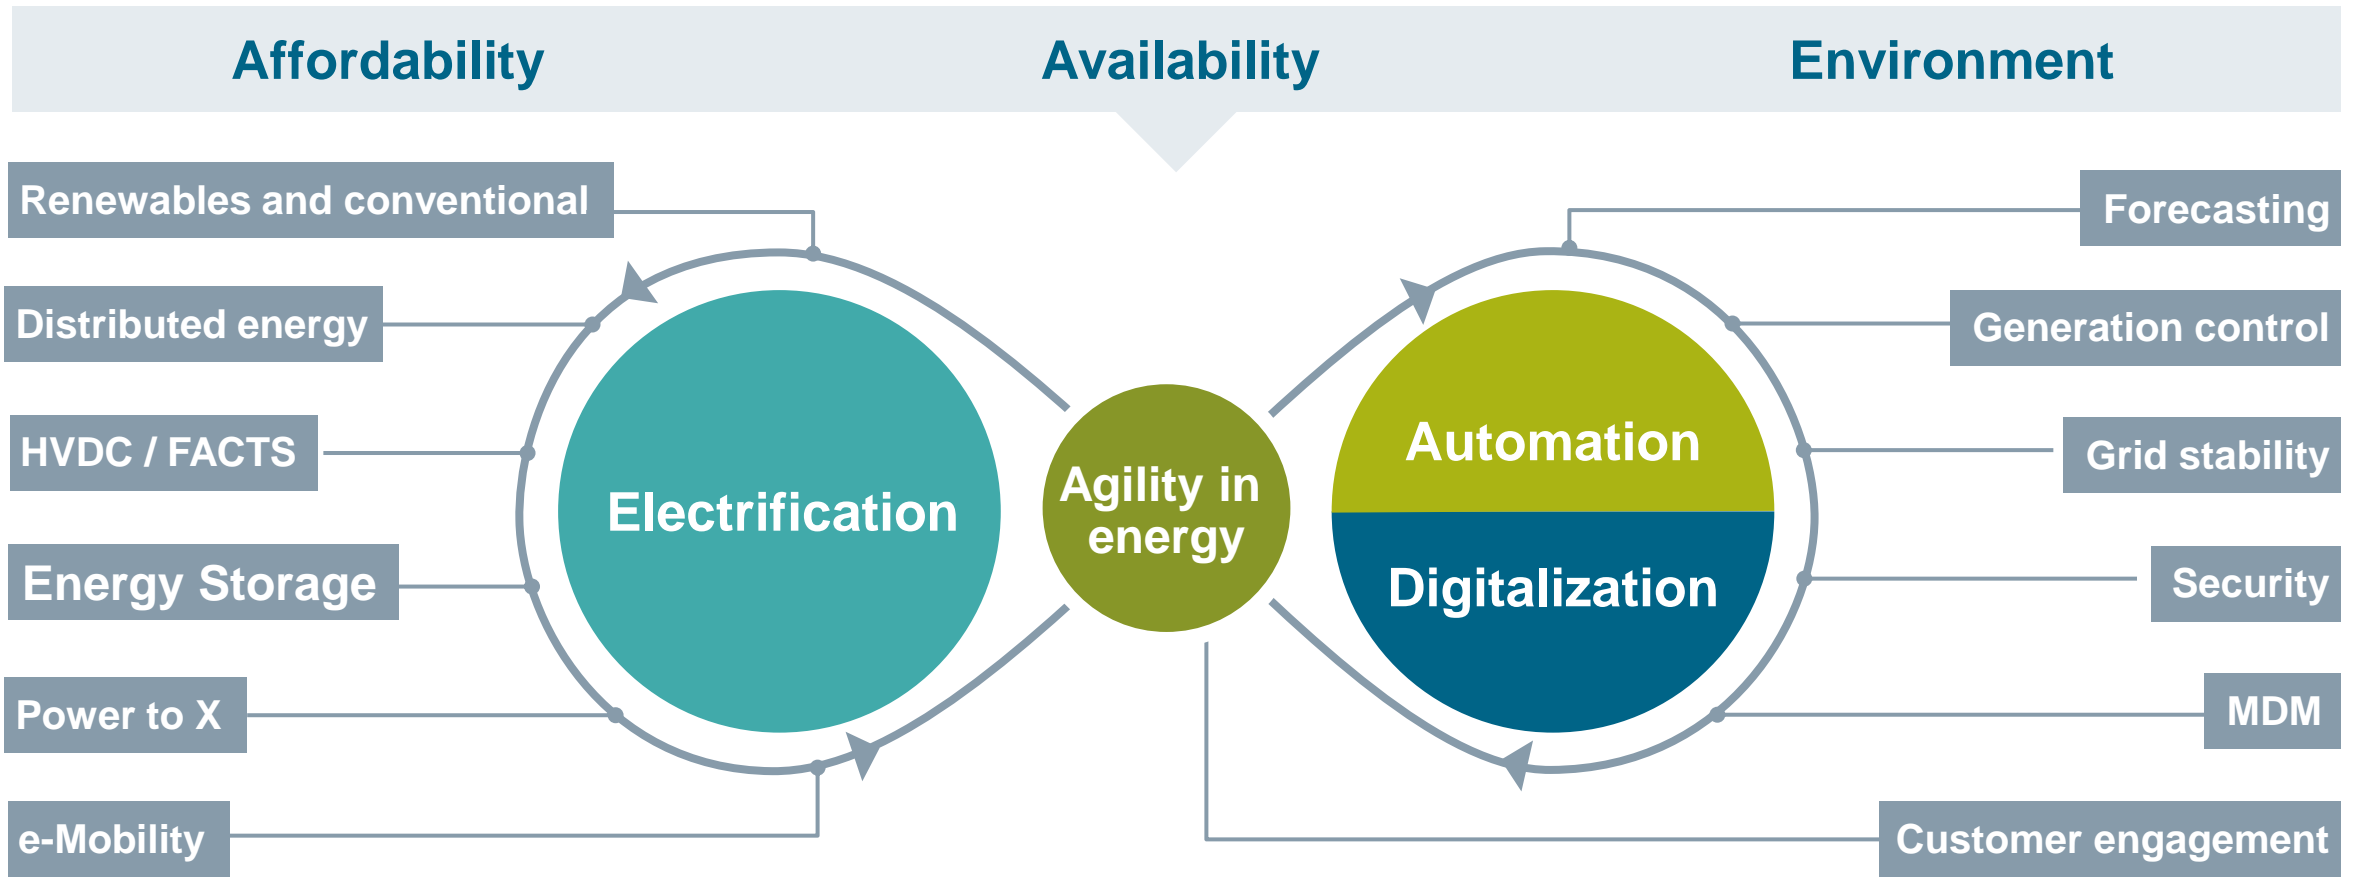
Affordability

Availability

Environment

Renewables and conventional

Distributed energy

HVDC / FACTS

Energy Storage

Power to X

e-Mobility

Electrification

Agility in energy

Automation

Digitalization

Forecasting

Generation control

Grid stability

Security

MDM

Customer engagement